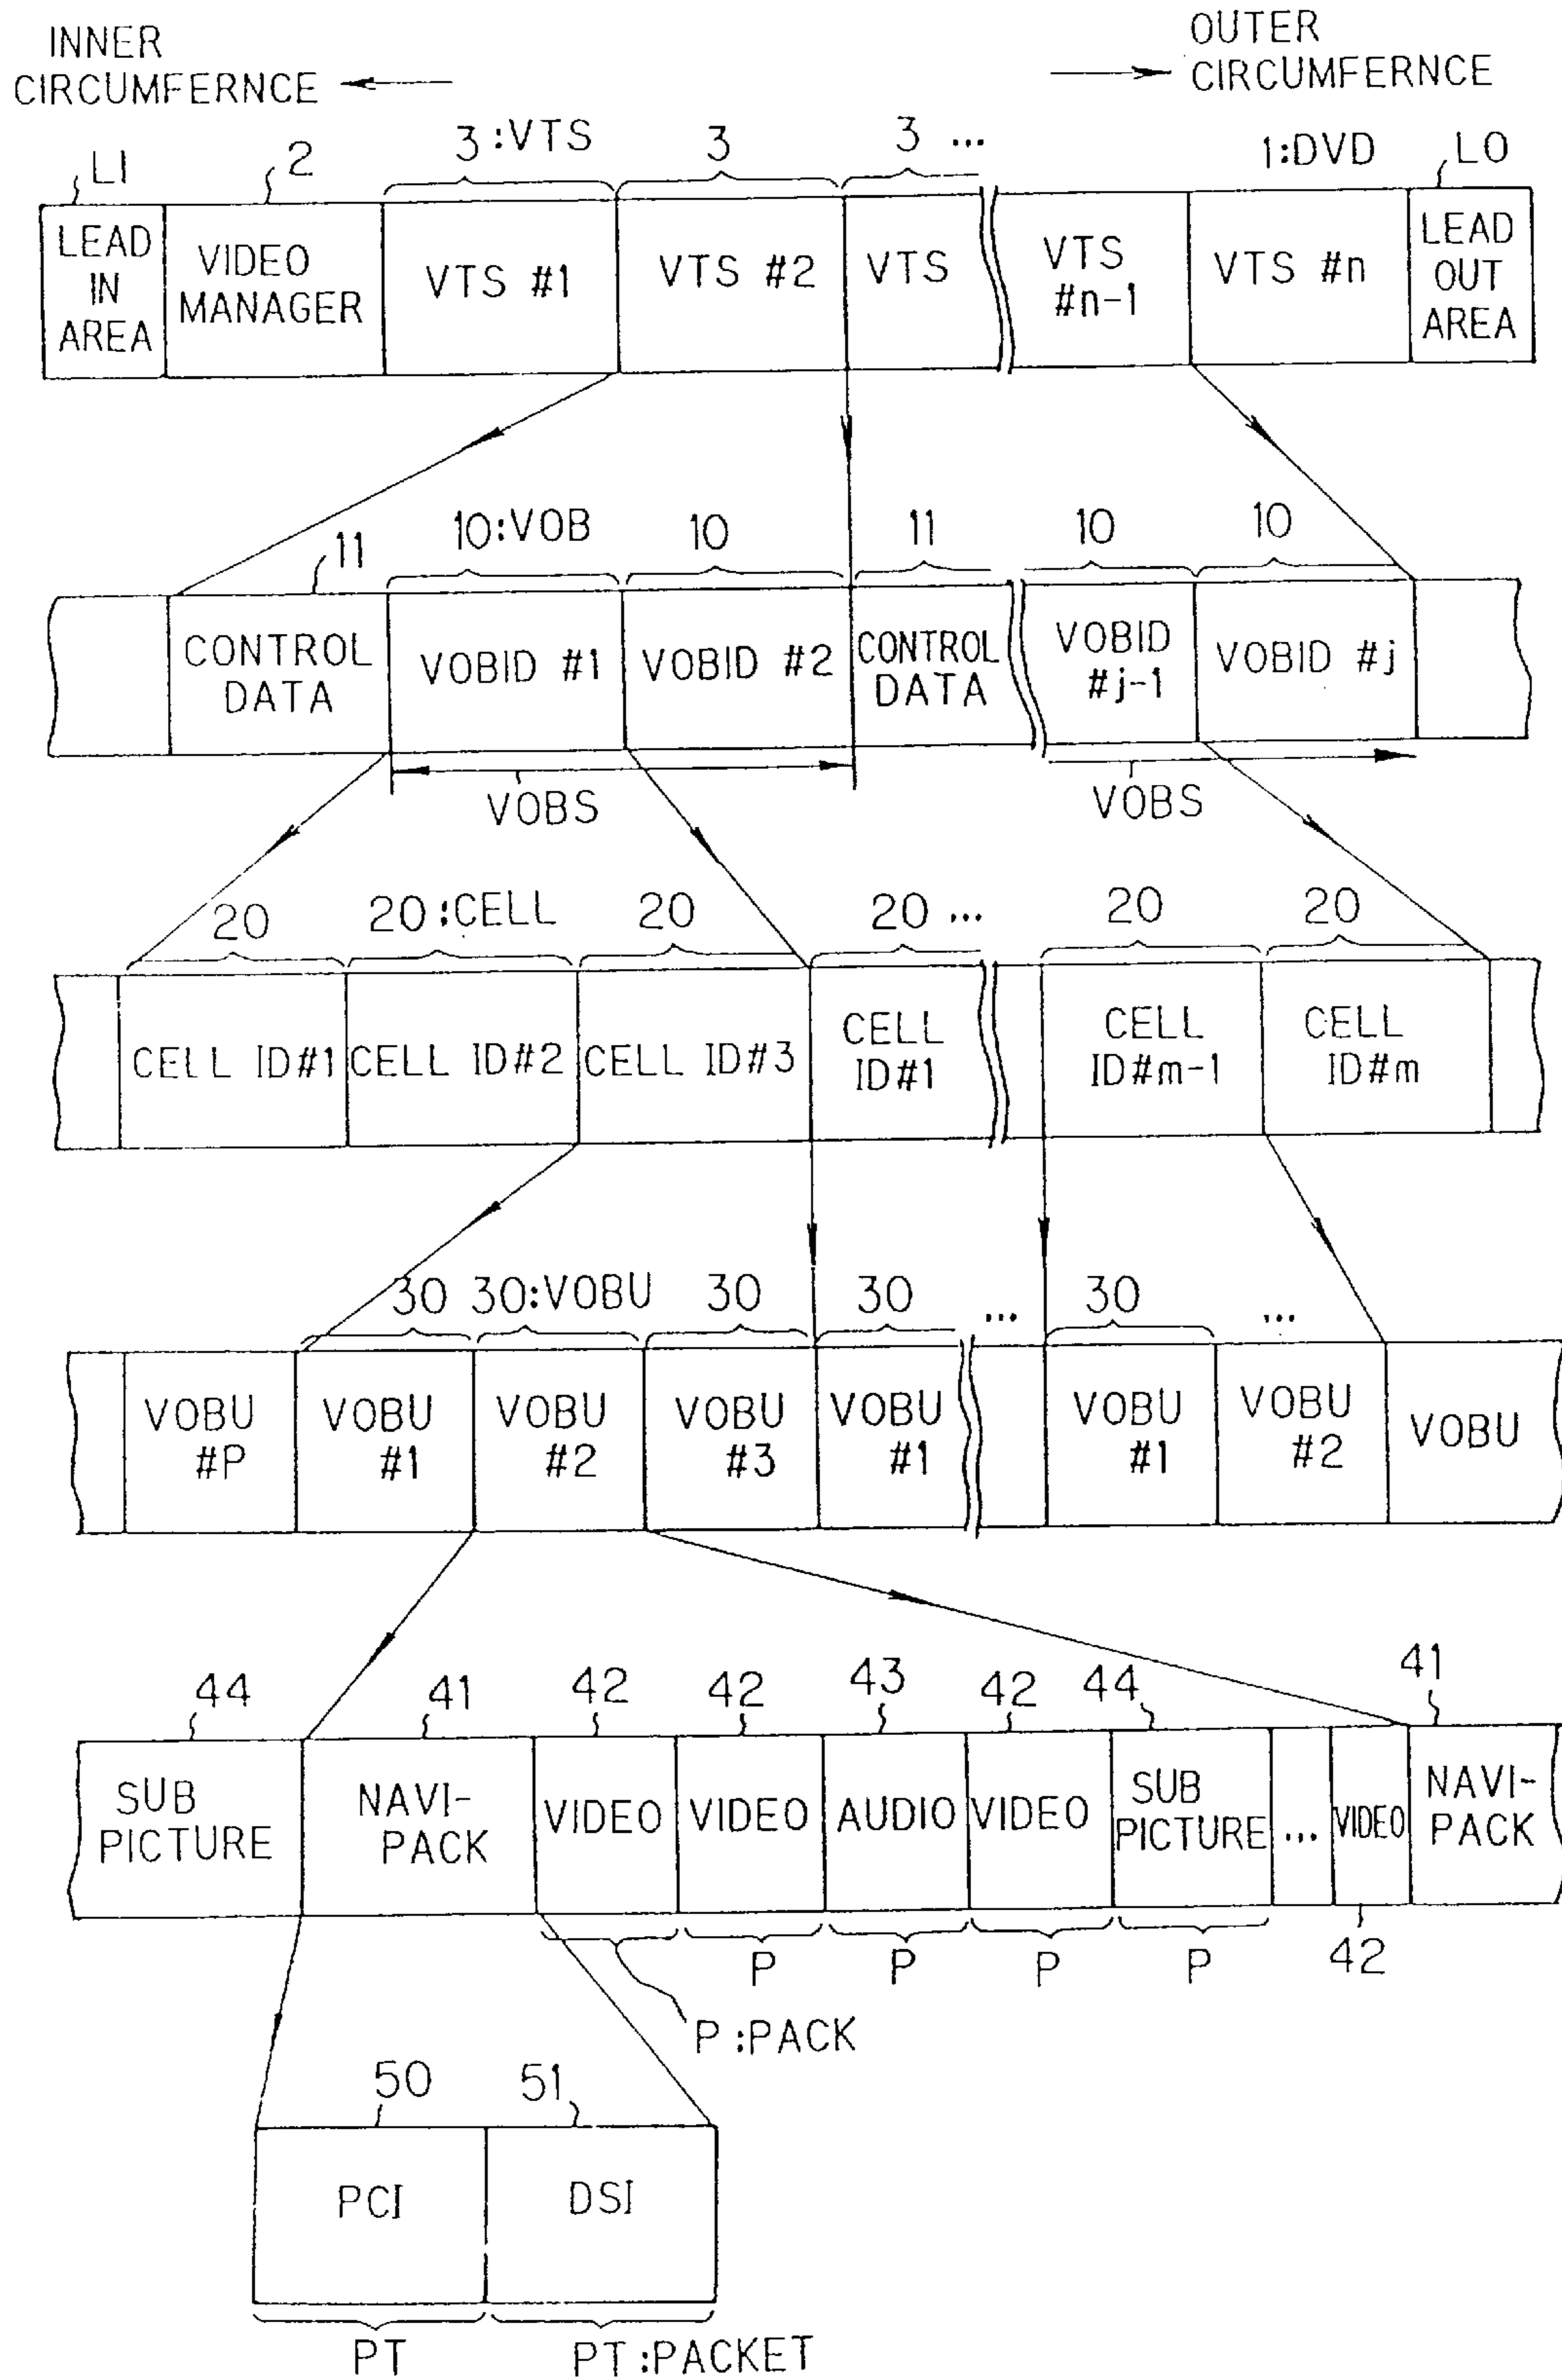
INNER CIRCUMFERNCE

OUTER CIRCUMFERNCE

LI
2
3:VTS
3
3 ...
1:DVD
LO

LEAD IN AREA
VIDEO MANAGER
VTS #1
VTS #2
VTS
VTS #n-1
VTS #n
LEAD OUT AREA

11
10:VOB
10
11
10
10

CONTROL DATA
VOBID #1
VOBID #2
CONTROL DATA
VOBID #j-1
VOBID #j

VOBS
VOBS

20
20:CELL
20
20 ...
20
20

CELL ID#1
CELL ID#2
CELL ID#3
CELL ID#1
CELL ID#m-1
CELL ID#m

30
30:VOBU
30
30
...
30
...

VOBU #P
VOBU #1
VOBU #2
VOBU #3
VOBU #1
VOBU #1
VOBU #2
VOBU

44
41
42
42
43
42
44
41

SUB PICTURE
NAVI-PACK
VIDEO
VIDEO
AUDIO
VIDEO
SUB PICTURE
...
VIDEO
NAVI-PACK

P
P
P
P
42
P:PACK

50
51

PCI
DSI

PT
PT:PACKET